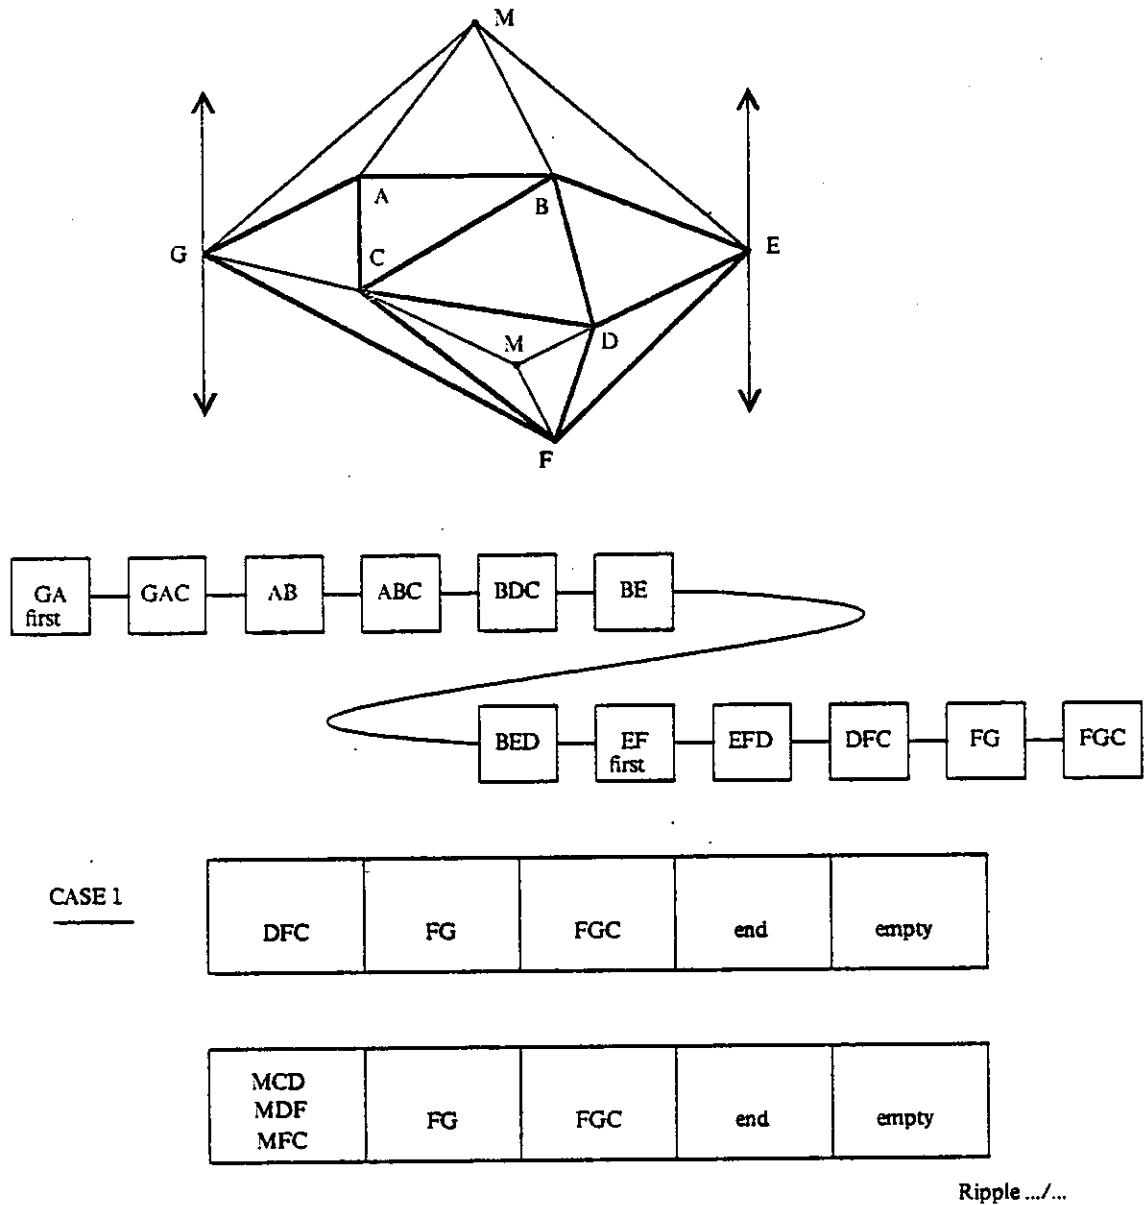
M

A

B

G

C

E

M

D

F

GA first — GAC — AB — ABC — BDC — BE

BED — EF first — EFD — DFC — FG — FGC

CASE 1

| DFC | FG | FGC | end | empty |
|---|---|---|---|---|

| MCD MDF MFC | FG | FGC | end | empty |
|---|---|---|---|---|

Ripple .../...